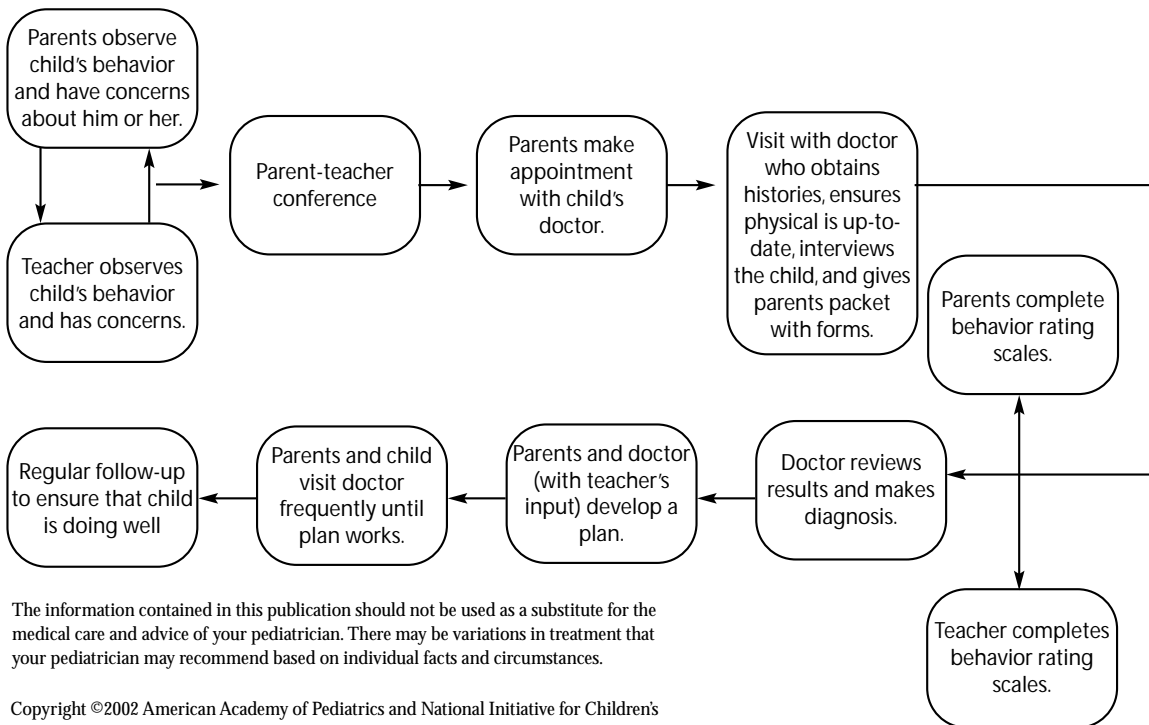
Parents observe child's behavior and have concerns about him or her.

Teacher observes child's behavior and has concerns.

Parent-teacher conference

Parents make appointment with child's doctor.

Visit with doctor who obtains histories, ensures physical is up-to-date, interviews the child, and gives parents packet with forms.

Parents complete behavior rating scales.

Teacher completes behavior rating scales.

Doctor reviews results and makes diagnosis.

Parents and doctor (with teacher's input) develop a plan.

Parents and child visit doctor frequently until plan works.

Regular follow-up to ensure that child is doing well

The information contained in this publication should not be used as a substitute for the medical care and advice of your pediatrician. There may be variations in treatment that your pediatrician may recommend based on individual facts and circumstances.

Copyright ©2002 American Academy of Pediatrics and National Initiative for Children's